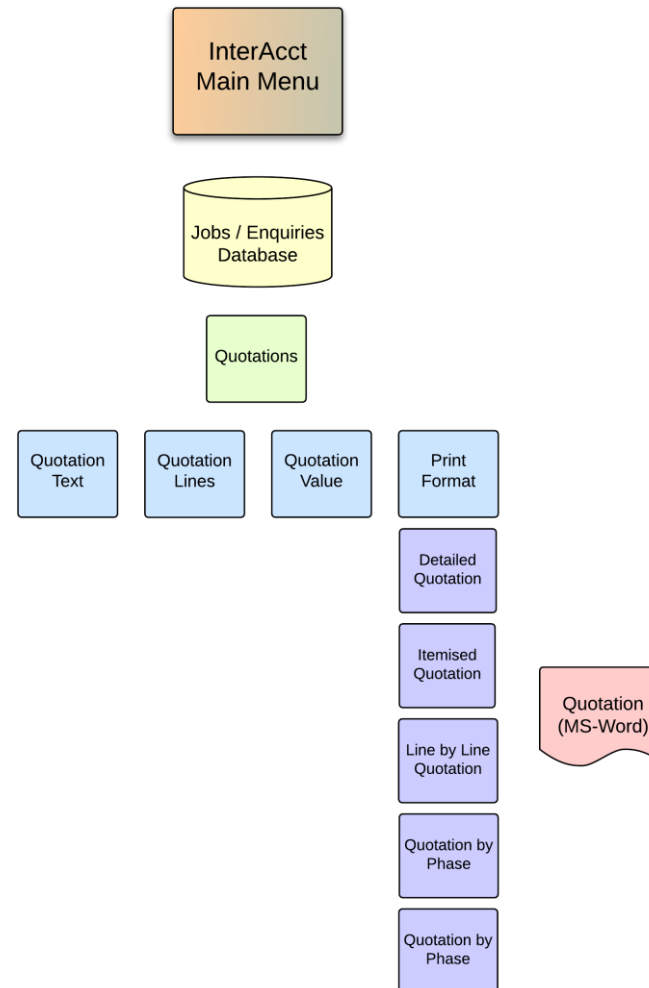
InterAcct Main Menu

Jobs / Enquiries Database

Quotations

Quotation Text

Quotation Lines

Quotation Value

Print Format

Detailed Quotation

Itemised Quotation

Line by Line Quotation

Quotation by Phase

Quotation by Phase

Quotation (MS-Word)